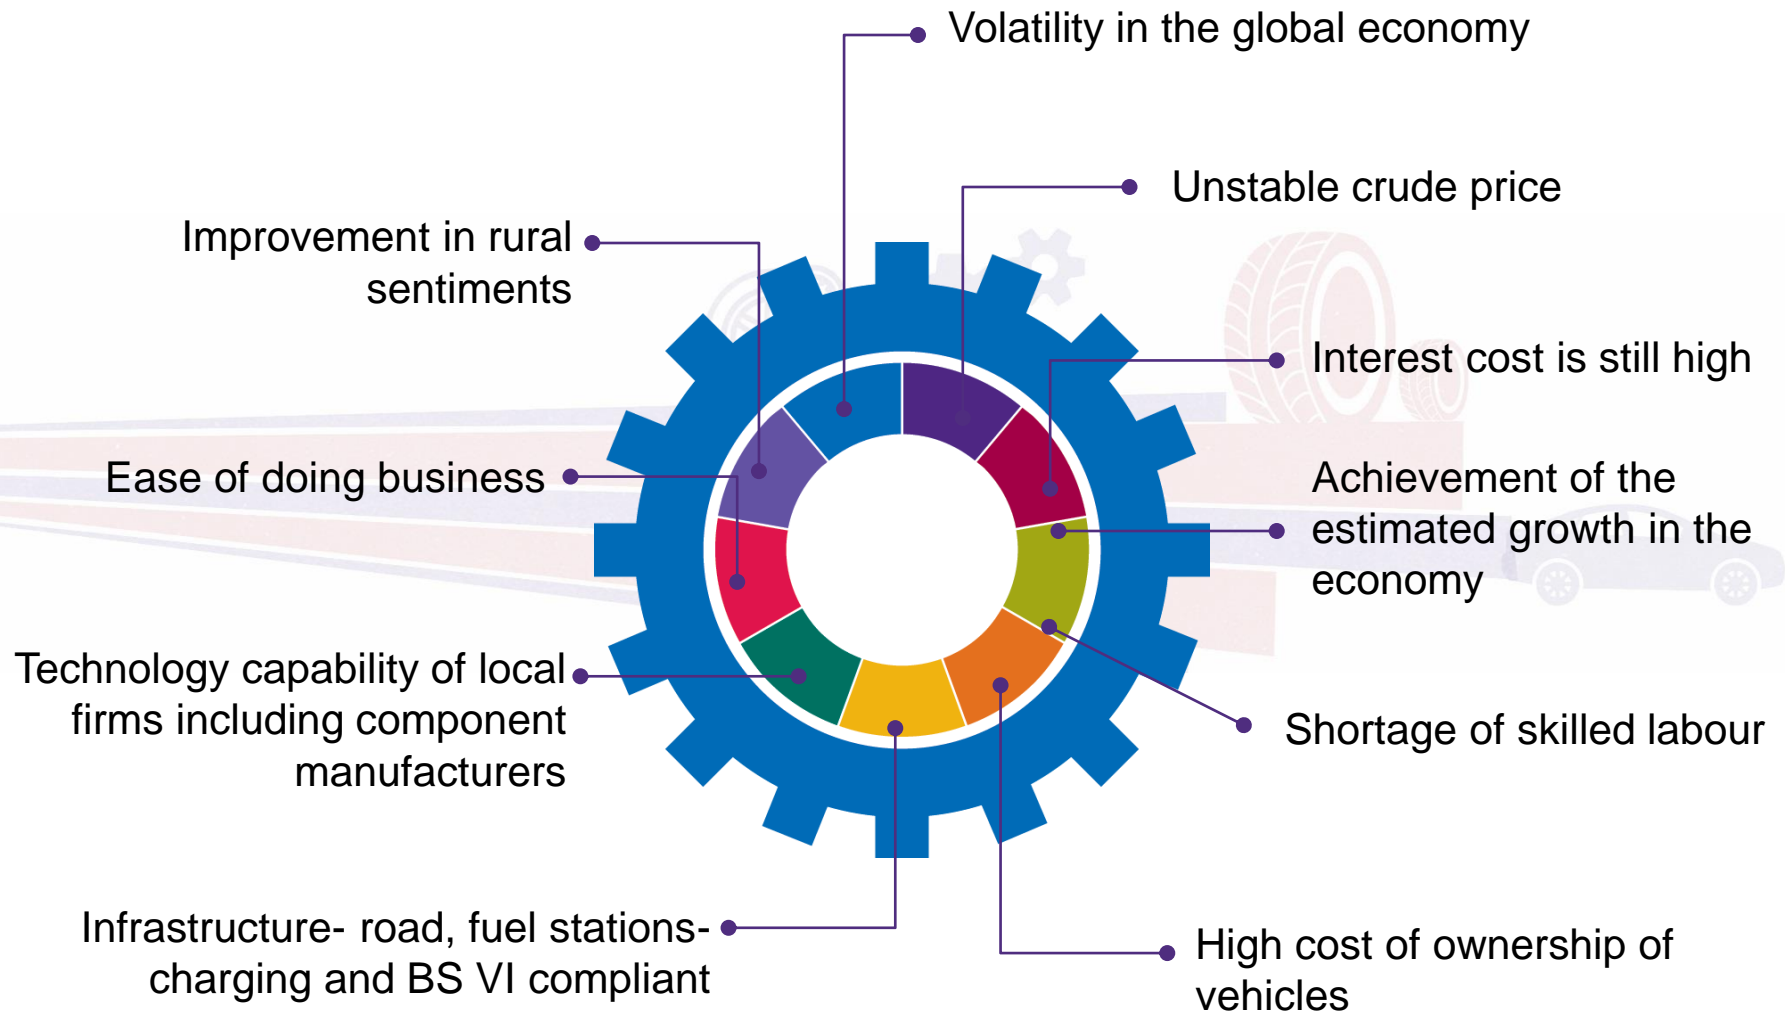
Volatility in the global economy

Unstable crude price

Improvement in rural sentiments

Interest cost is still high

Ease of doing business

Achievement of the estimated growth in the economy

Technology capability of local firms including component manufacturers

Shortage of skilled labour

Infrastructure- road, fuel stations-charging and BS VI compliant

High cost of ownership of vehicles